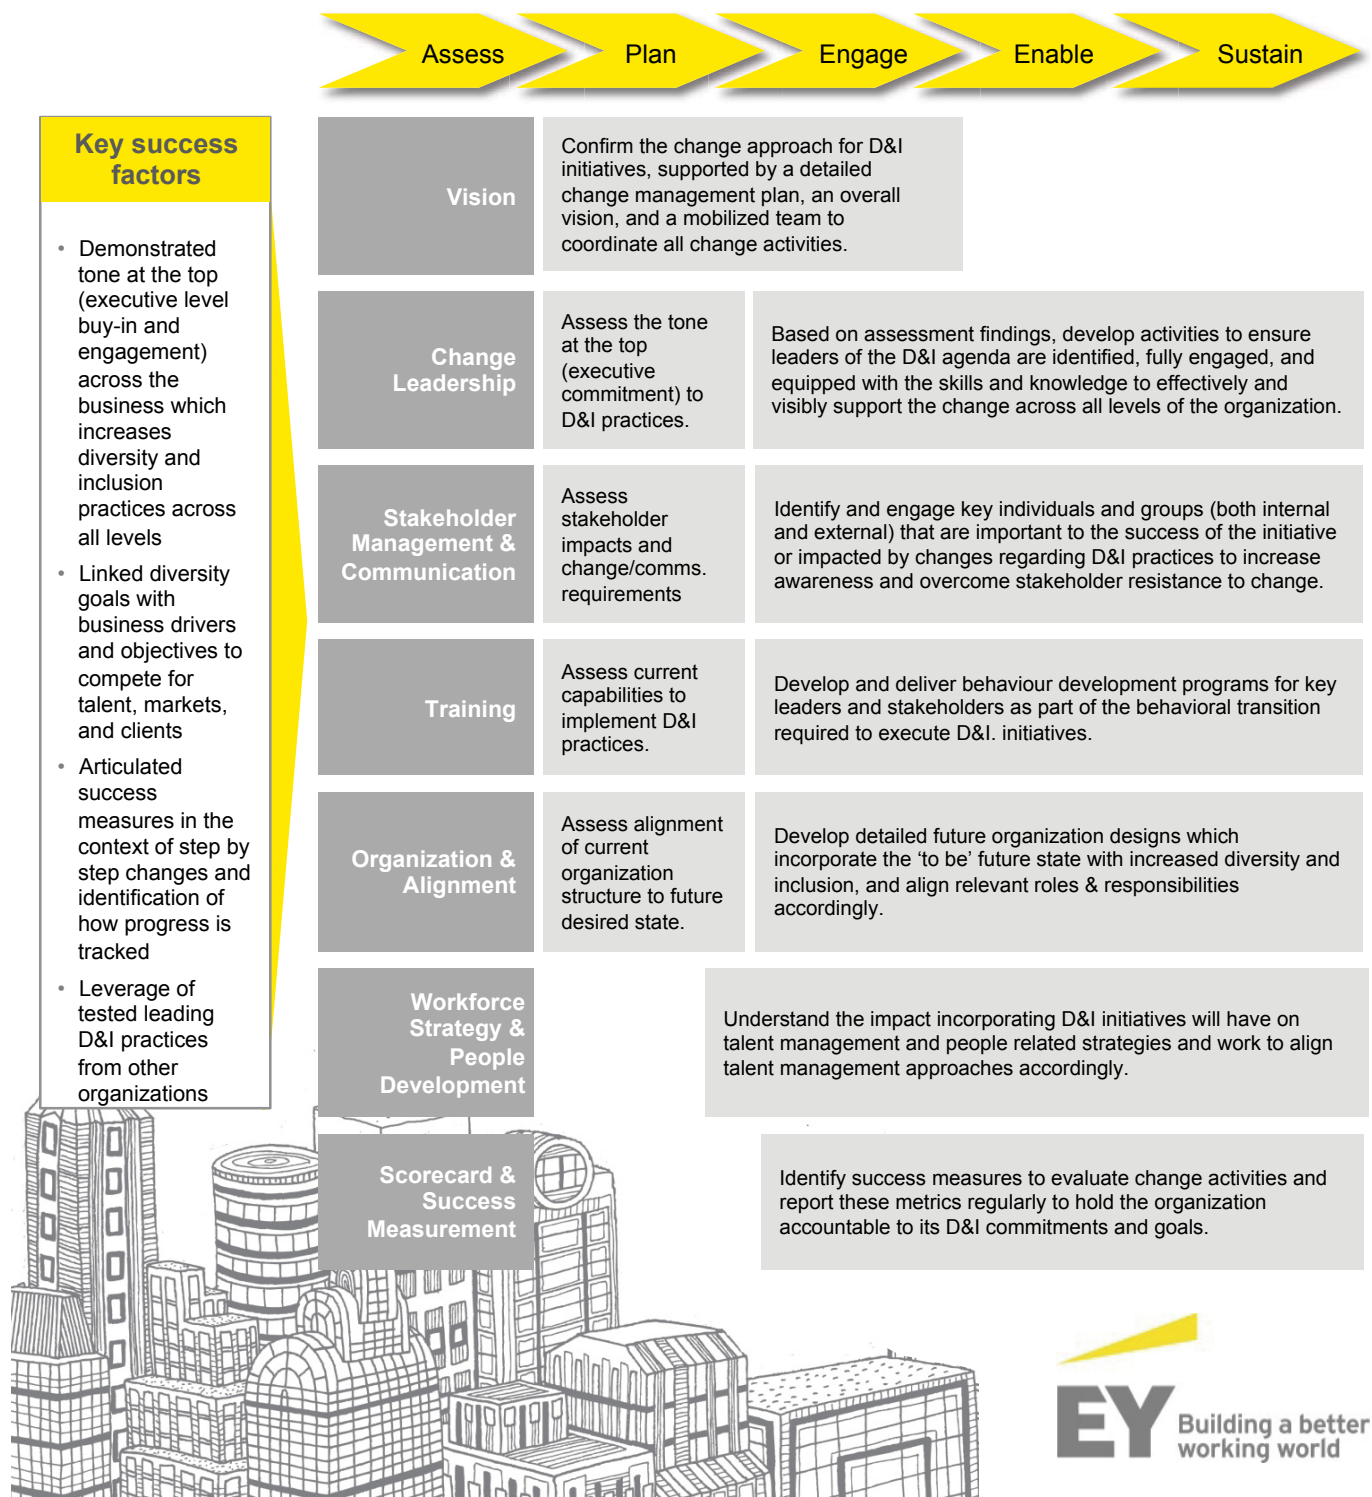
Assess Plan Engage Enable Sustain

Key success factors

- Demonstrated tone at the top (executive level buy-in and engagement) across the business which increases diversity and inclusion practices across all levels
- Linked diversity goals with business drivers and objectives to compete for talent, markets, and clients
- Articulated success measures in the context of step by step changes and identification of how progress is tracked
- Leverage of tested leading D&I practices from other organizations

Vision

Confirm the change approach for D&I initiatives, supported by a detailed change management plan, an overall vision, and a mobilized team to coordinate all change activities.

Change Leadership

Assess the tone at the top (executive commitment) to D&I practices.

Based on assessment findings, develop activities to ensure leaders of the D&I agenda are identified, fully engaged, and equipped with the skills and knowledge to effectively and visibly support the change across all levels of the organization.

Stakeholder Management & Communication

Assess stakeholder impacts and change/comms. requirements

Identify and engage key individuals and groups (both internal and external) that are important to the success of the initiative or impacted by changes regarding D&I practices to increase awareness and overcome stakeholder resistance to change.

Training

Assess current capabilities to implement D&I practices.

Develop and deliver behaviour development programs for key leaders and stakeholders as part of the behavioral transition required to execute D&I. initiatives.

Organization & Alignment

Assess alignment of current organization structure to future desired state.

Develop detailed future organization designs which incorporate the ‘to be’ future state with increased diversity and inclusion, and align relevant roles & responsibilities accordingly.

Workforce Strategy & People Development

Understand the impact incorporating D&I initiatives will have on talent management and people related strategies and work to align talent management approaches accordingly.

Scorecard & Success Measurement

Identify success measures to evaluate change activities and report these metrics regularly to hold the organization accountable to its D&I commitments and goals.

EY Building a better working world